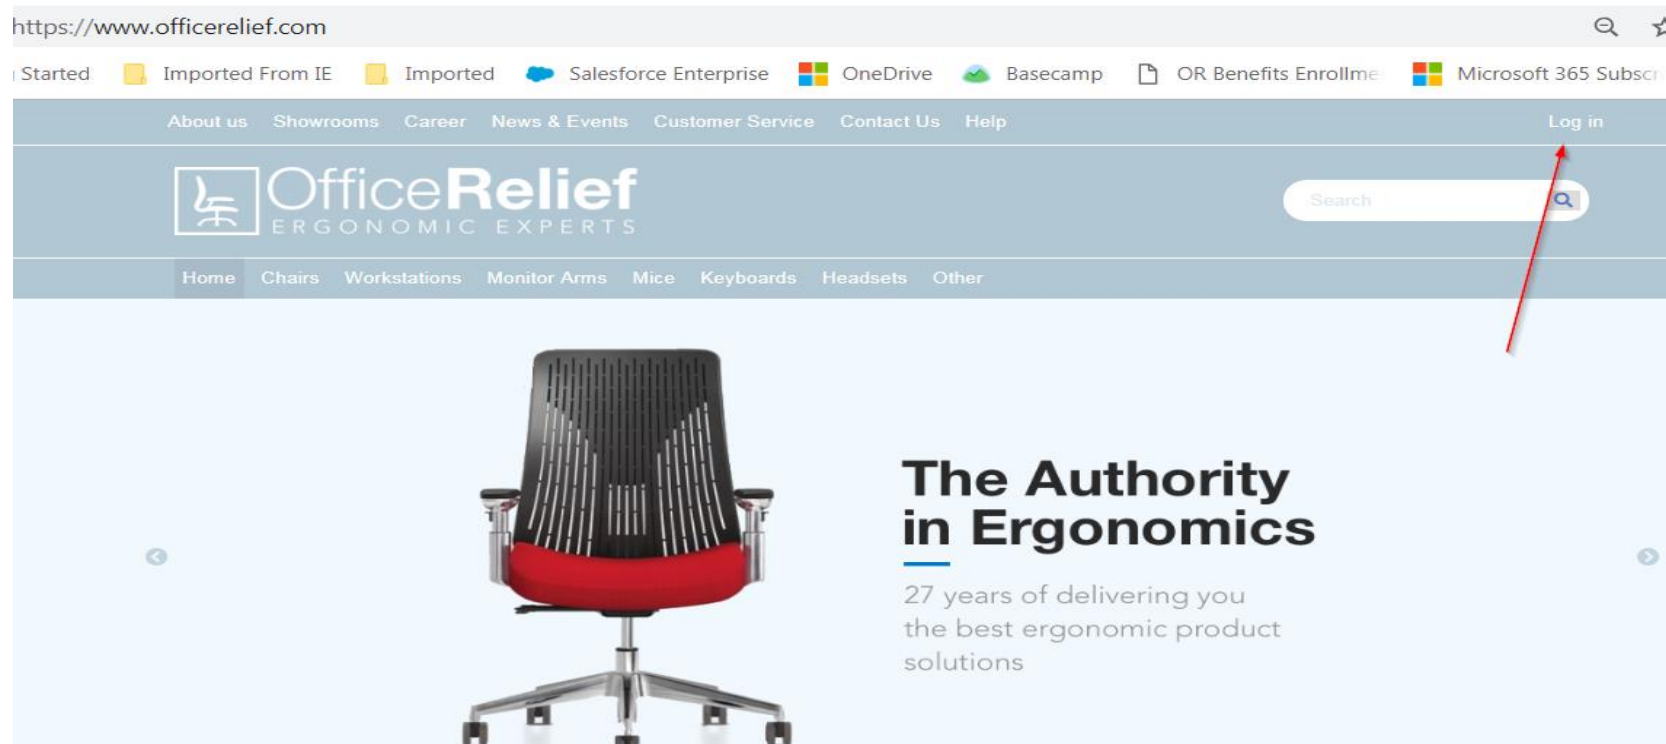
https://www.officerelief.com

Started Imported From IE Imported Salesforce Enterprise OneDrive Basecamp OR Benefits Enrollme Microsoft 365 Subscr

About us Showrooms Career News & Events Customer Service Contact Us Help Log in

OfficeRelief
ERGONOMIC EXPERTS

Search

Home Chairs Workstations Monitor Arms Mice Keyboards Headsets Other

The Authority in Ergonomics

27 years of delivering you the best ergonomic product solutions